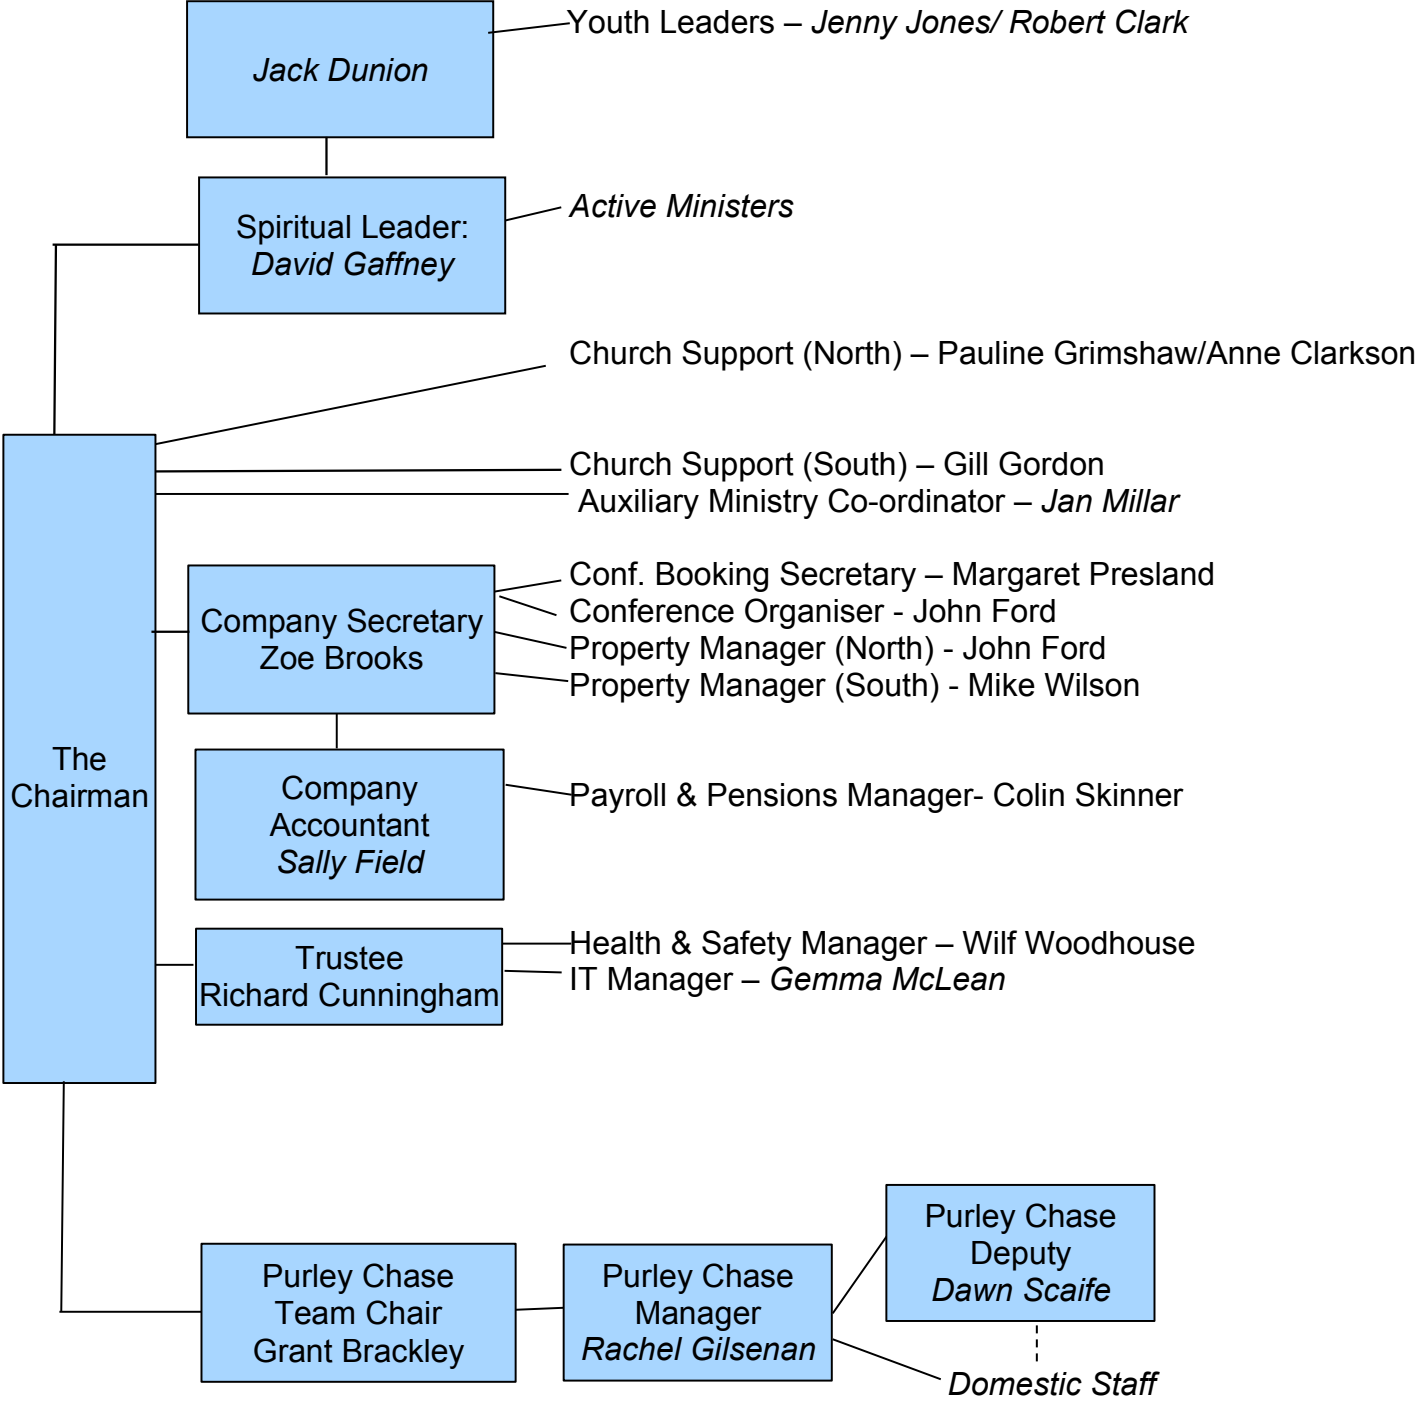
Jack Dunion

Youth Leaders – Jenny Jones/ Robert Clark

Spiritual Leader: David Gaffney

Active Ministers

Church Support (North) – Pauline Grimshaw/Anne Clarkson

Church Support (South) – Gill Gordon

Auxiliary Ministry Co-ordinator – Jan Millar

The Chairman

Company Secretary Zoe Brooks

Conf. Booking Secretary – Margaret Presland
Conference Organiser - John Ford
Property Manager (North) - John Ford
Property Manager (South) - Mike Wilson

Company Accountant Sally Field

Payroll & Pensions Manager- Colin Skinner

Trustee Richard Cunningham

Health & Safety Manager – Wilf Woodhouse
IT Manager – Gemma McLean

Purley Chase Team Chair Grant Brackley

Purley Chase Manager Rachel Gilsenan

Purley Chase Deputy Dawn Scaife

Domestic Staff